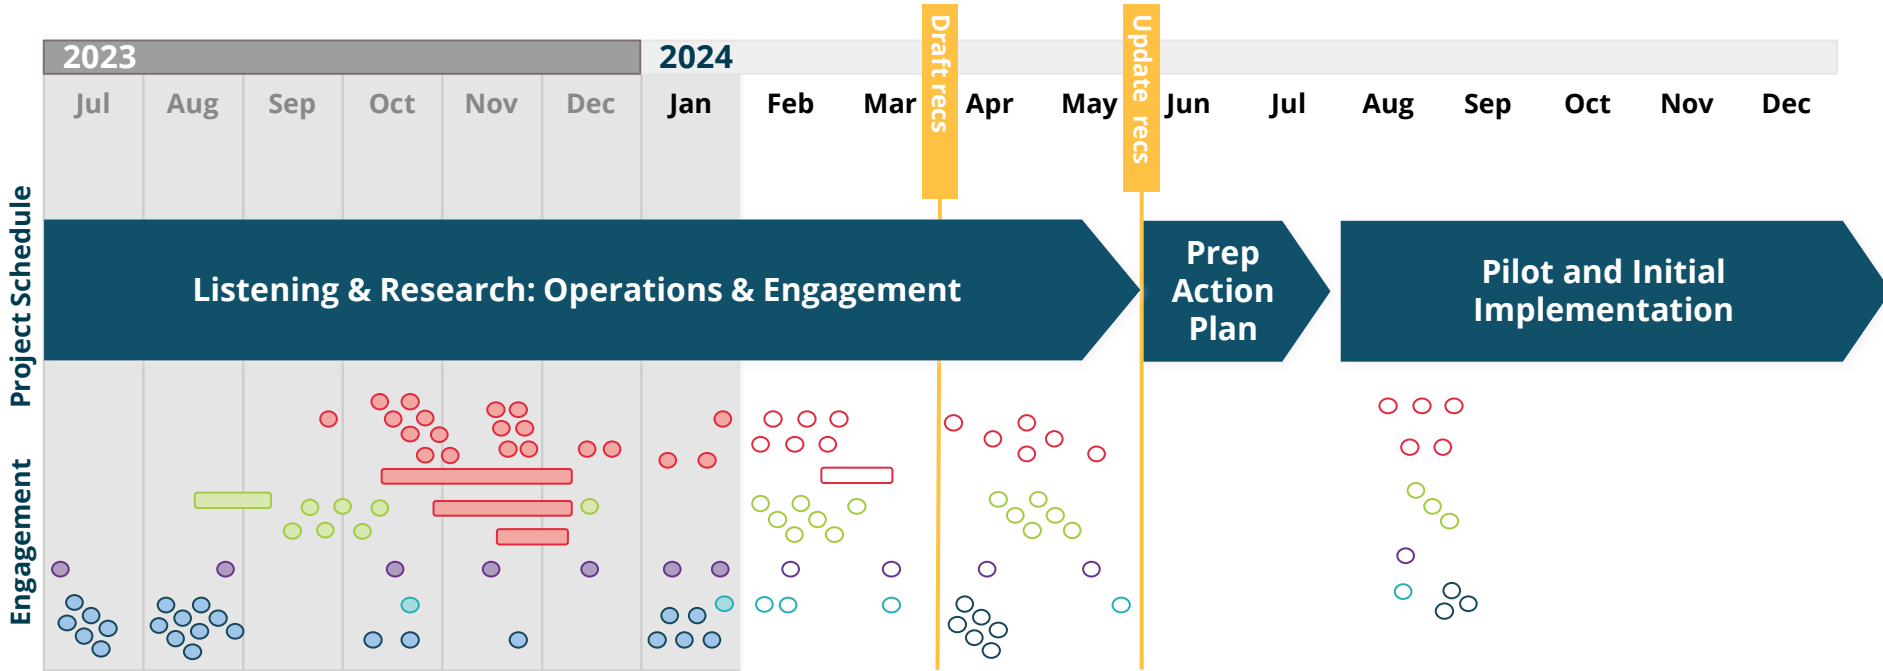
2023

2024

Jul Aug Sep Oct Nov Dec Jan Feb Mar Apr May Jun Jul Aug Sep Oct Nov Dec

Draft recs

Update recs

Project Schedule

Listening & Research: Operations & Engagement

Prep Action Plan

Pilot and Initial Implementation

Engagement